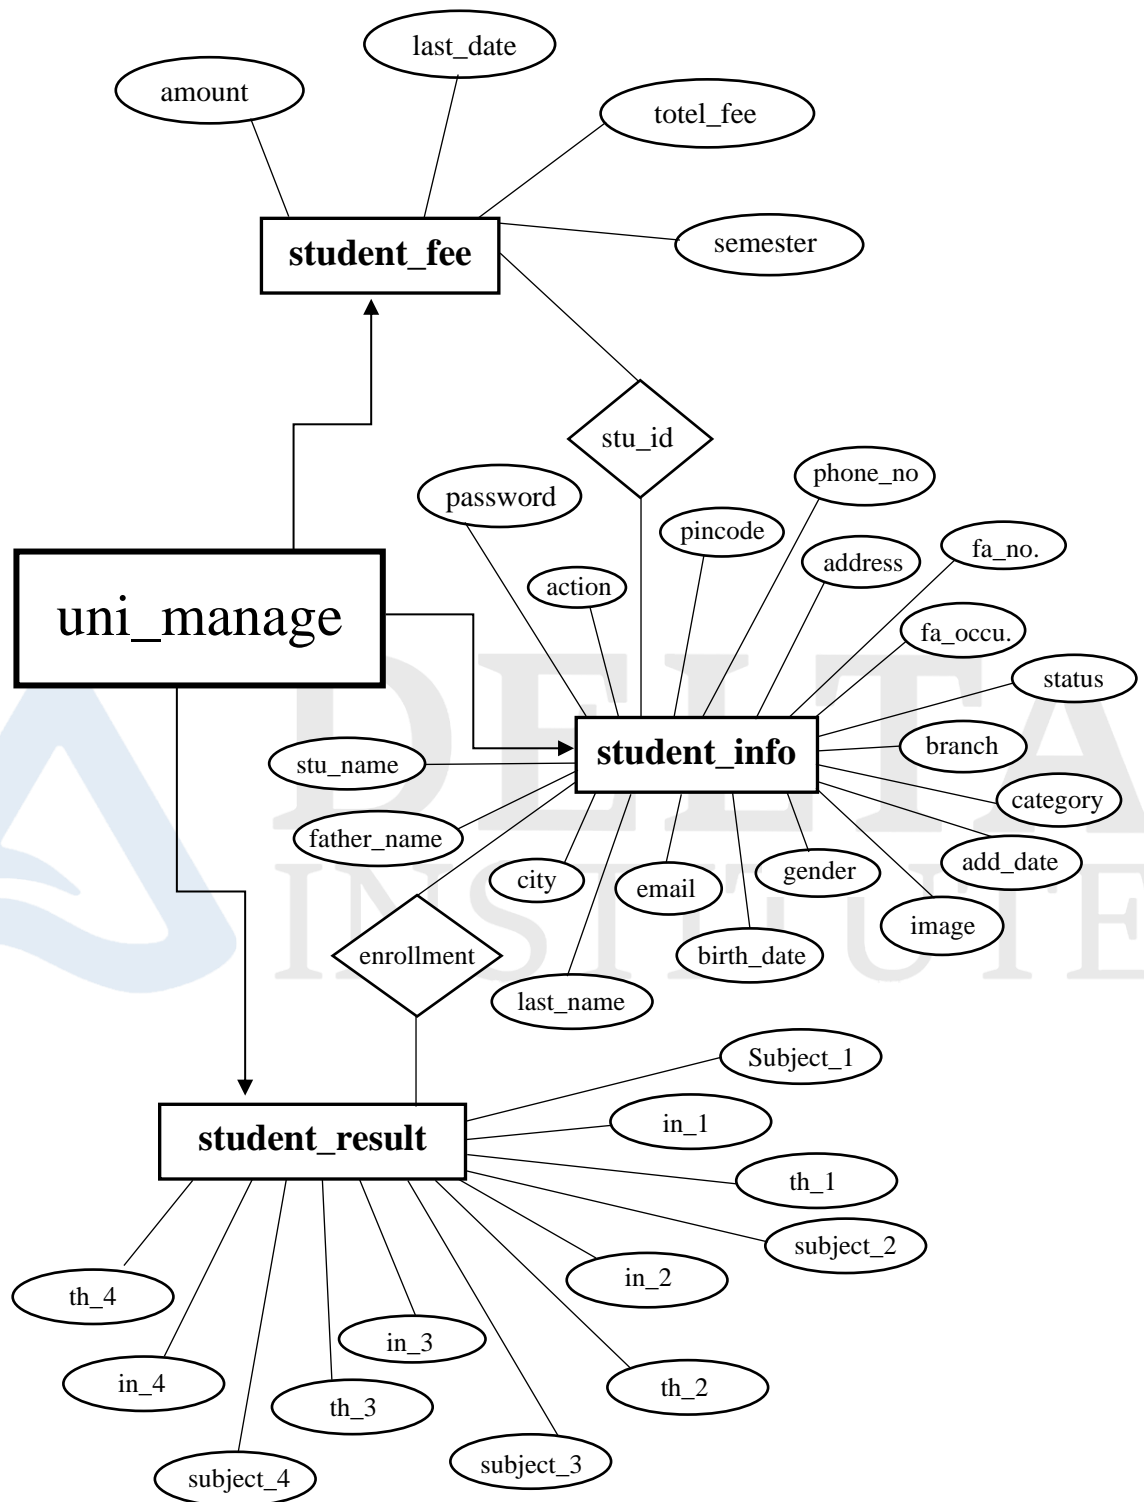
last_date

amount

totel_fee

student_fee

semester

stu_id

phone_no

password

pincode

address

fa_no.

action

uni_manage

fa_occu.

status

student_info

branch

stu_name

category

father_name

add_date

city

email

gender

image

enrollment

birth_date

last_name

Subject_1

in_1

student_result

th_1

subject_2

in_2

th_4

in_3

in_4

th_2

th_3

subject_3

subject_4

DELTA INSTITUTE